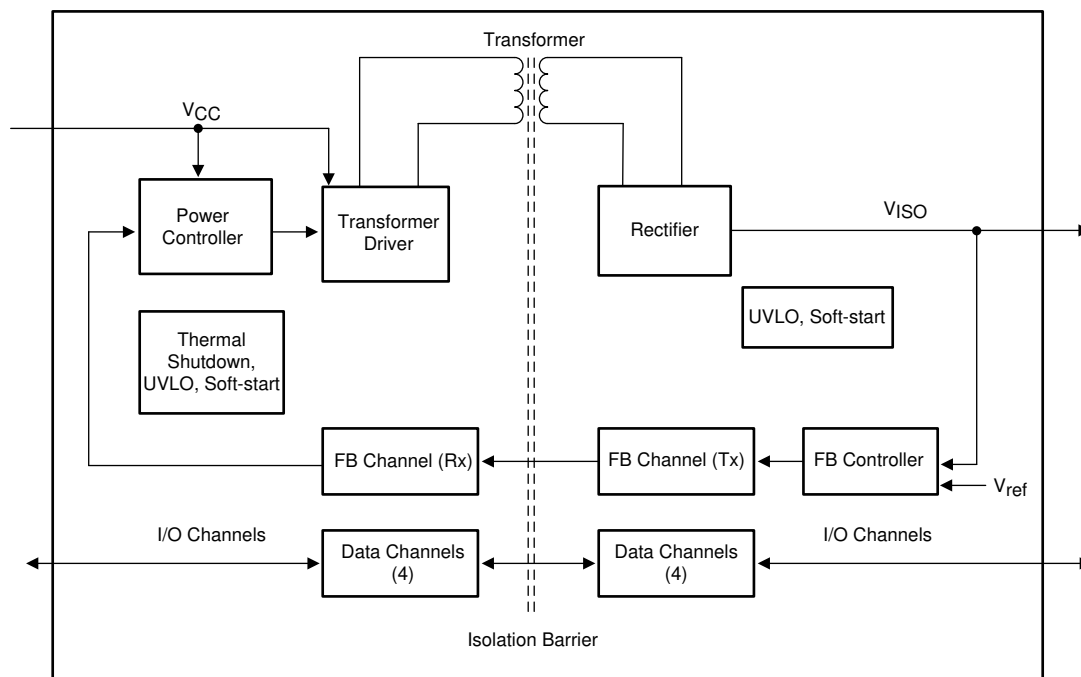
Transformer

$V_{CC}$

Power Controller

Transformer Driver

Rectifier

$V_{ISO}$

UVLO, Soft-start

Thermal Shutdown, UVLO, Soft-start

FB Channel (Rx)

FB Channel (Tx)

FB Controller

$V_{ref}$

I/O Channels

Data Channels (4)

Data Channels (4)

I/O Channels

Isolation Barrier